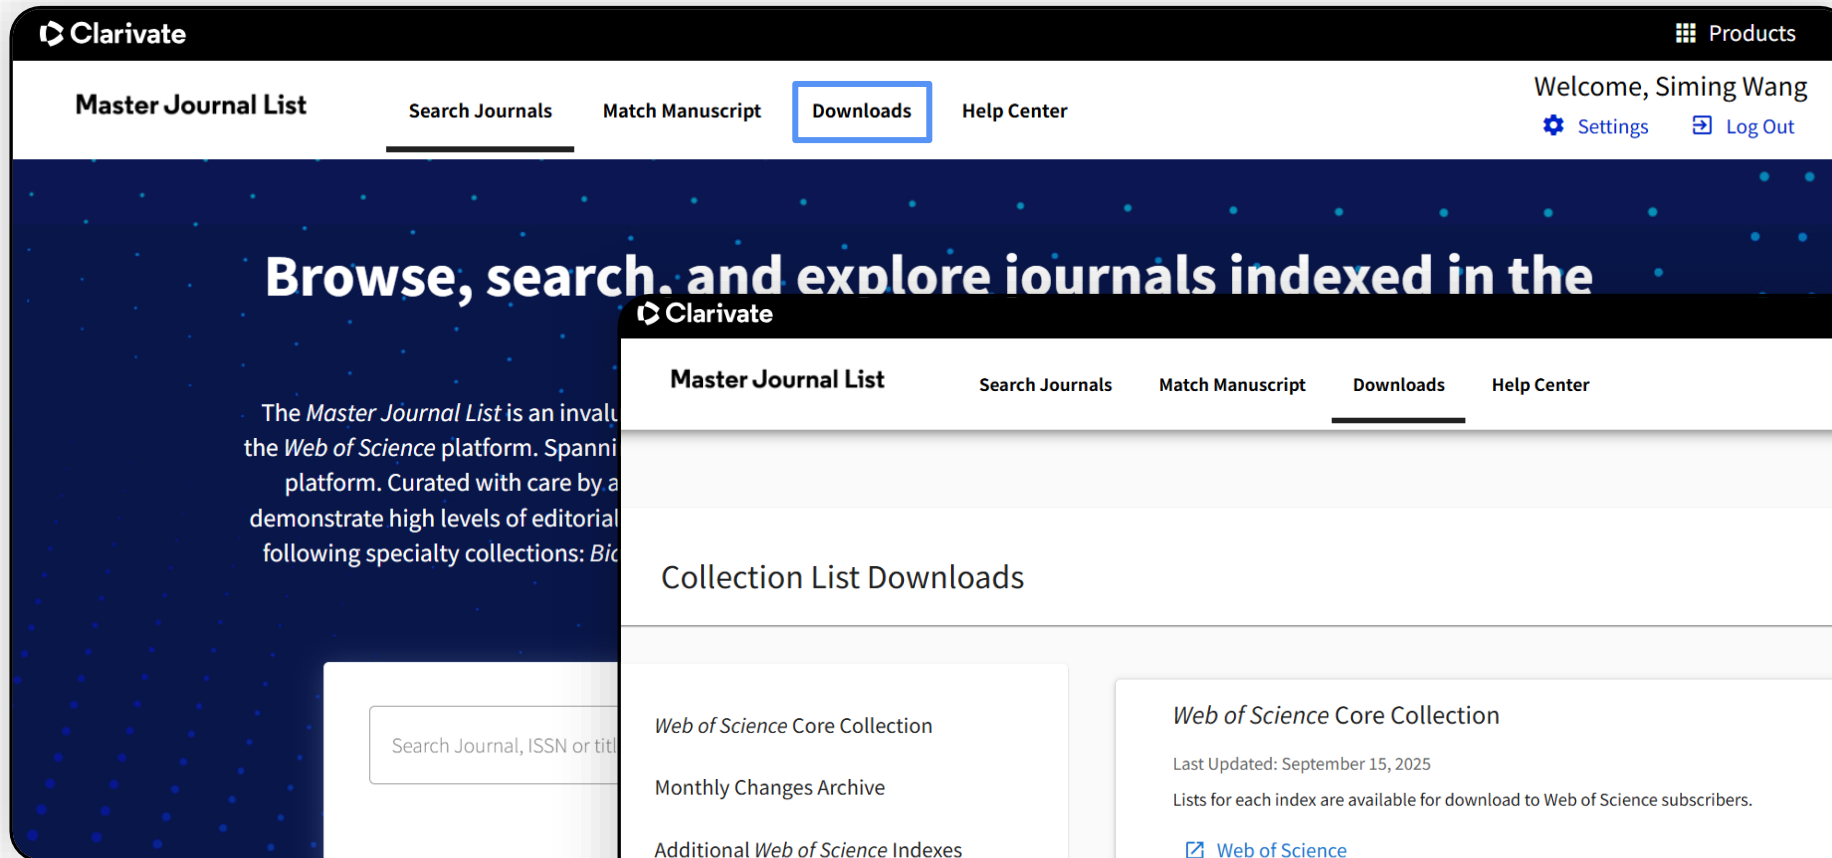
Clarivate

Products

Master Journal List

Search Journals

Match Manuscript

Downloads

Help Center

Welcome, Siming Wang

Settings

Log Out

Browse, search, and explore journals indexed in the

The *Master Journal List* is an invalu

the *Web of Science* platform. Spanni

platform. Curated with care by a

demonstrate high levels of editorial

following specialty collections: *Bi*

Search Journal, ISSN or titl

Clarivate

Master Journal List

Search Journals

Match Manuscript

Downloads

Help Center

Collection List Downloads

*Web of Science* Core Collection

Monthly Changes Archive

Additional *Web of Science* Indexes

*Web of Science* Core Collection

Last Updated: September 15, 2025

Lists for each index are available for download to Web of Science subscribers.

Web of Science